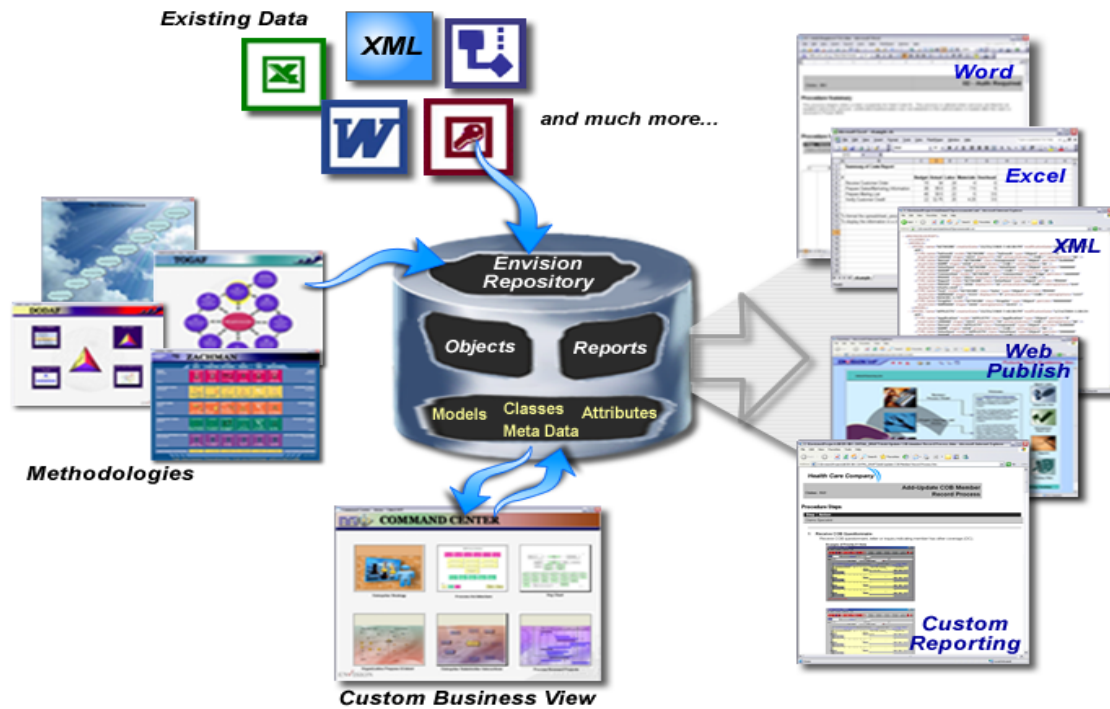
Existing Data

XML

and much more...

Envision Repository

Objects

Reports

Models

Classes

Attributes

Meta Data

TOGAF

DODAF

ZACHMAN

Methodologies

COMMAND CENTER

Custom Business View

Word

Excel

XML

Web Publish

Health Care Company

Add-Update COB Member Record Process

Procedure Steps

Custom Reporting